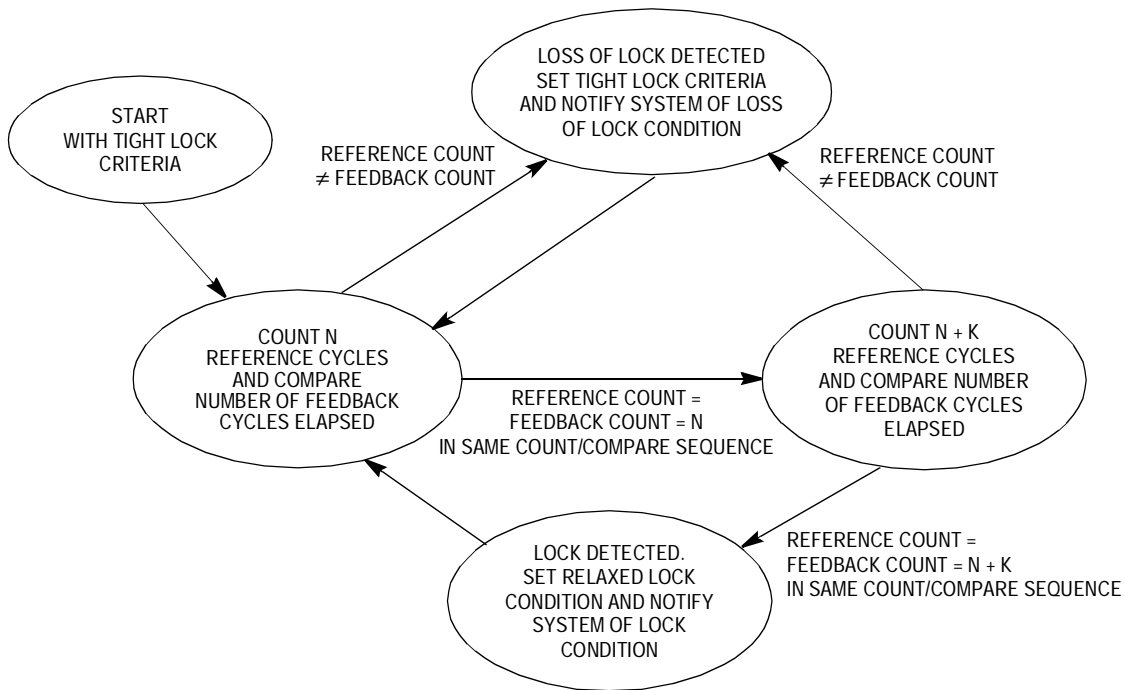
LOSS OF LOCK DETECTED SET TIGHT LOCK CRITERIA AND NOTIFY SYSTEM OF LOSS OF LOCK CONDITION

START WITH TIGHT LOCK CRITERIA

REFERENCE COUNT $\neq$ FEEDBACK COUNT

REFERENCE COUNT $\neq$ FEEDBACK COUNT

COUNT N REFERENCE CYCLES AND COMPARE NUMBER OF FEEDBACK CYCLES ELAPSED

REFERENCE COUNT = FEEDBACK COUNT = N IN SAME COUNT/COMPARE SEQUENCE

COUNT N + K REFERENCE CYCLES AND COMPARE NUMBER OF FEEDBACK CYCLES ELAPSED

REFERENCE COUNT = FEEDBACK COUNT = N + K IN SAME COUNT/COMPARE SEQUENCE

LOCK DETECTED. SET RELAXED LOCK CONDITION AND NOTIFY SYSTEM OF LOCK CONDITION